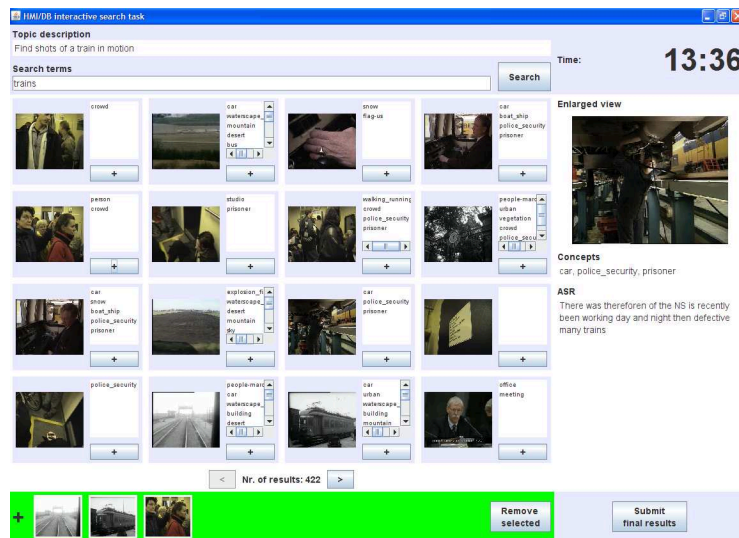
HMI/DB interactive search task

Topic description
Find shots of a train in motion

Search terms
trains

Search

Time: 13:36

crowd
+

car
waterscape_
mountain
desert
bus
+

snow
flag-us
+

car
boat_ship
police_security
prisoner
+

person
crowd
+

studio
prisoner
+

walking_running
crowd
police_security
prisoner
+

people-marc
urban
vegetation
crowd
police_secu
+

car
snow
boat_ship
police_security
prisoner
+

explosion_fi
waterscape_
desert
mountain
sky
+

car
police_security
prisoner
+

+

police_security
+

people-marc
car
waterscape_
building
desert
+

car
urban
waterscape_
building
mountain
+

office
meeting
+

<
Nr. of results: 422
>

Enlarged view

Concepts
car, police_security, prisoner

ASR
There was thereforen of the NS is recently been working day and night then defective many trains

+

Remove selected

Submit final results